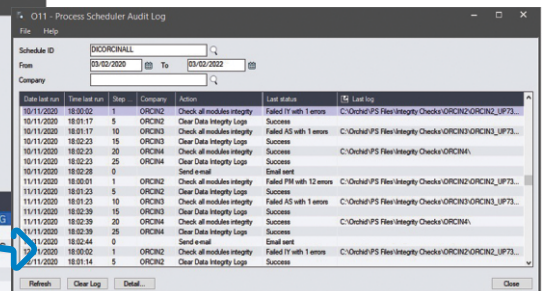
O11 - Process Scheduler Audit Log

File Help

Schedule ID DICORCINALL

From 03/02/2020 To 03/02/2022

Company

| Date last run | Time last run | Step ... | Company | Action | Last status | Last log |
|---|---|---|---|---|---|---|
| 10/11/2020 | 18:00:02 | 1 | ORCIN2 | Check all modules integrity | Failed IY with 1 errors | C:\Orchid\PS Files\Integrity Checks\ORCIN2\ORCIN2_UP73... |
| 10/11/2020 | 18:01:17 | 5 | ORCIN2 | Clear Data Integrity Logs | Success | |
| 10/11/2020 | 18:01:17 | 10 | ORCIN3 | Check all modules integrity | Failed AS with 1 errors | C:\Orchid\PS Files\Integrity Checks\ORCIN3\ORCIN3_UP73... |
| 10/11/2020 | 18:02:23 | 15 | ORCIN3 | Clear Data Integrity Logs | Success | |
| 10/11/2020 | 18:02:23 | 20 | ORCIN4 | Check all modules integrity | Success | C:\Orchid\PS Files\Integrity Checks\ORCIN4\ |
| 10/11/2020 | 18:02:23 | 25 | ORCIN4 | Clear Data Integrity Logs | Success | |
| 10/11/2020 | 18:02:28 | 0 | | Send e-mail | Email sent | |
| 11/11/2020 | 18:00:01 | 1 | ORCIN2 | Check all modules integrity | Failed PM with 12 errors | C:\Orchid\PS Files\Integrity Checks\ORCIN2\ORCIN2_UP73... |
| 11/11/2020 | 18:01:23 | 5 | ORCIN2 | Clear Data Integrity Logs | Success | |
| 11/11/2020 | 18:01:23 | 10 | ORCIN3 | Check all modules integrity | Failed AS with 1 errors | C:\Orchid\PS Files\Integrity Checks\ORCIN3\ORCIN3_UP73... |
| 11/11/2020 | 18:02:39 | 15 | ORCIN3 | Clear Data Integrity Logs | Success | |
| 11/11/2020 | 18:02:39 | 20 | ORCIN4 | Check all modules integrity | Success | C:\Orchid\PS Files\Integrity Checks\ORCIN4\ |
| 11/11/2020 | 18:02:39 | 25 | ORCIN4 | Clear Data Integrity Logs | Success | |
| 11/11/2020 | 18:02:44 | 0 | | Send e-mail | Email sent | |
| 12/11/2020 | 18:00:02 | 1 | ORCIN2 | Check all modules integrity | Failed IY with 1 errors | C:\Orchid\PS Files\Integrity Checks\ORCIN2\ORCIN2_UP73... |
| 12/11/2020 | 18:01:14 | 5 | ORCIN2 | Clear Data Integrity Logs | Success | |

Refresh Clear Log Detail... Close